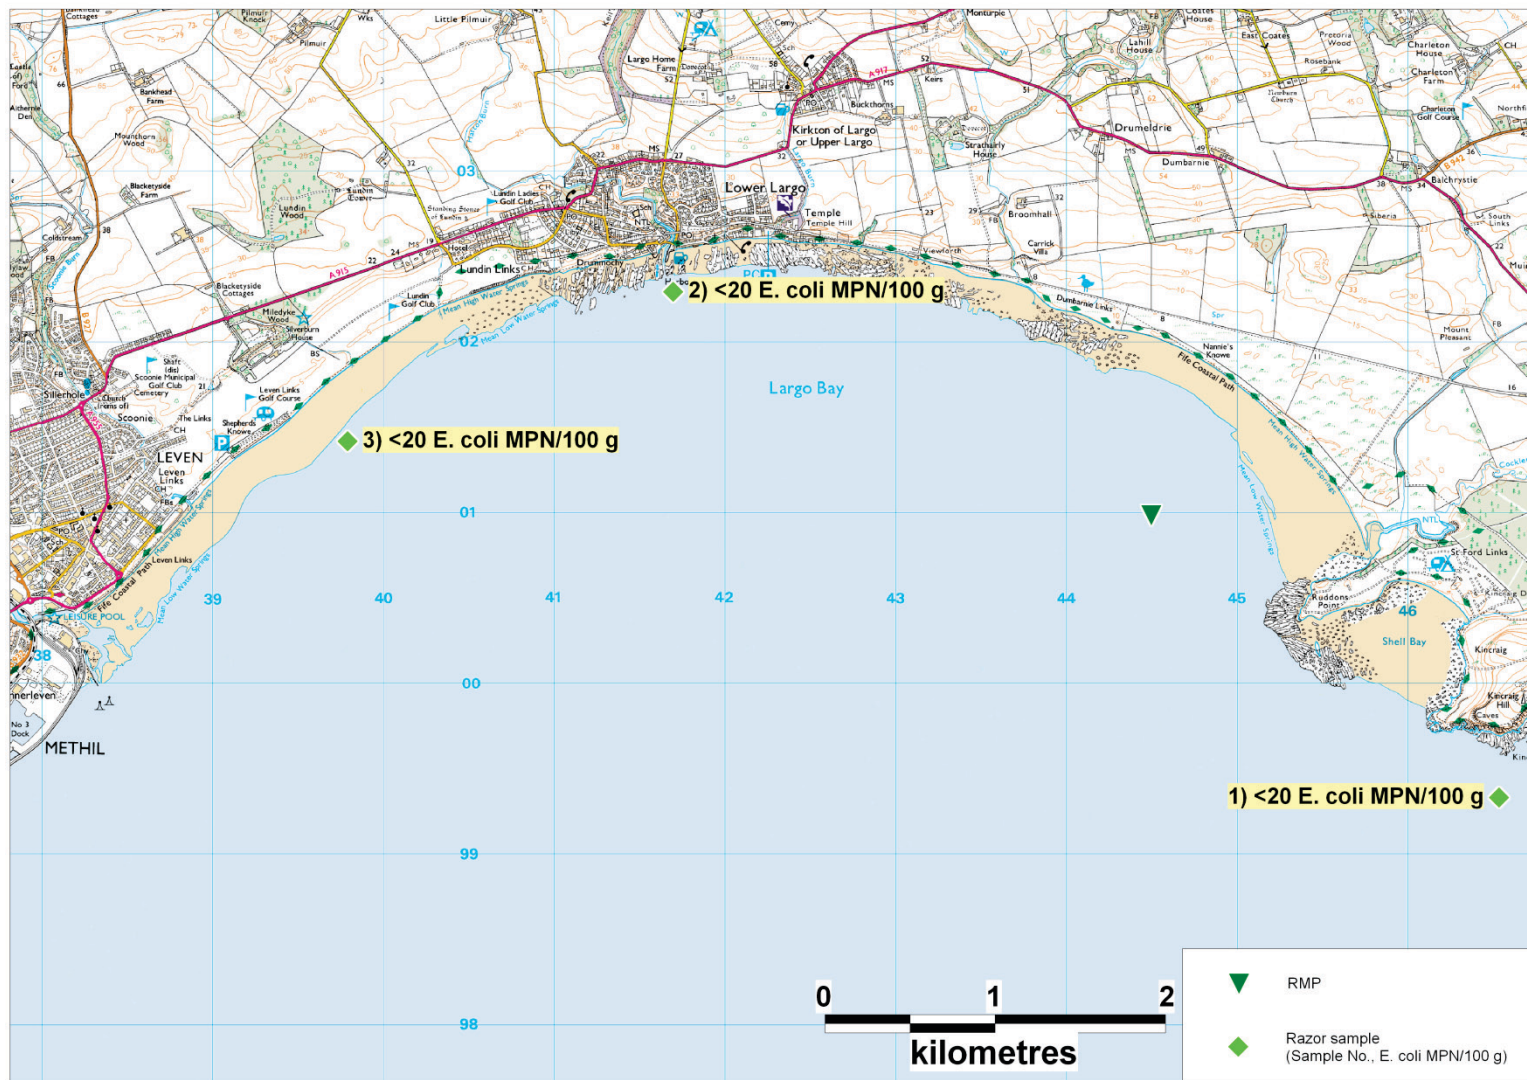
2) <20 E. coli MPN/100 g

3) <20 E. coli MPN/100 g

1) <20 E. coli MPN/100 g

Largo Bay

Lower Largo

Kirkton of Largo or Upper Largo

Lundin Links

LEVEN

METHIL

Drumeldrie

Dumbarnie

Temple

Shell Bay

Ruddons Point

Fife Coastal Path

03

02

01

00

99

98

39

40

41

42

43

44

45

46

38

0

1

2

kilometres

RMP

Razor sample (Sample No., E. coli MPN/100 g)